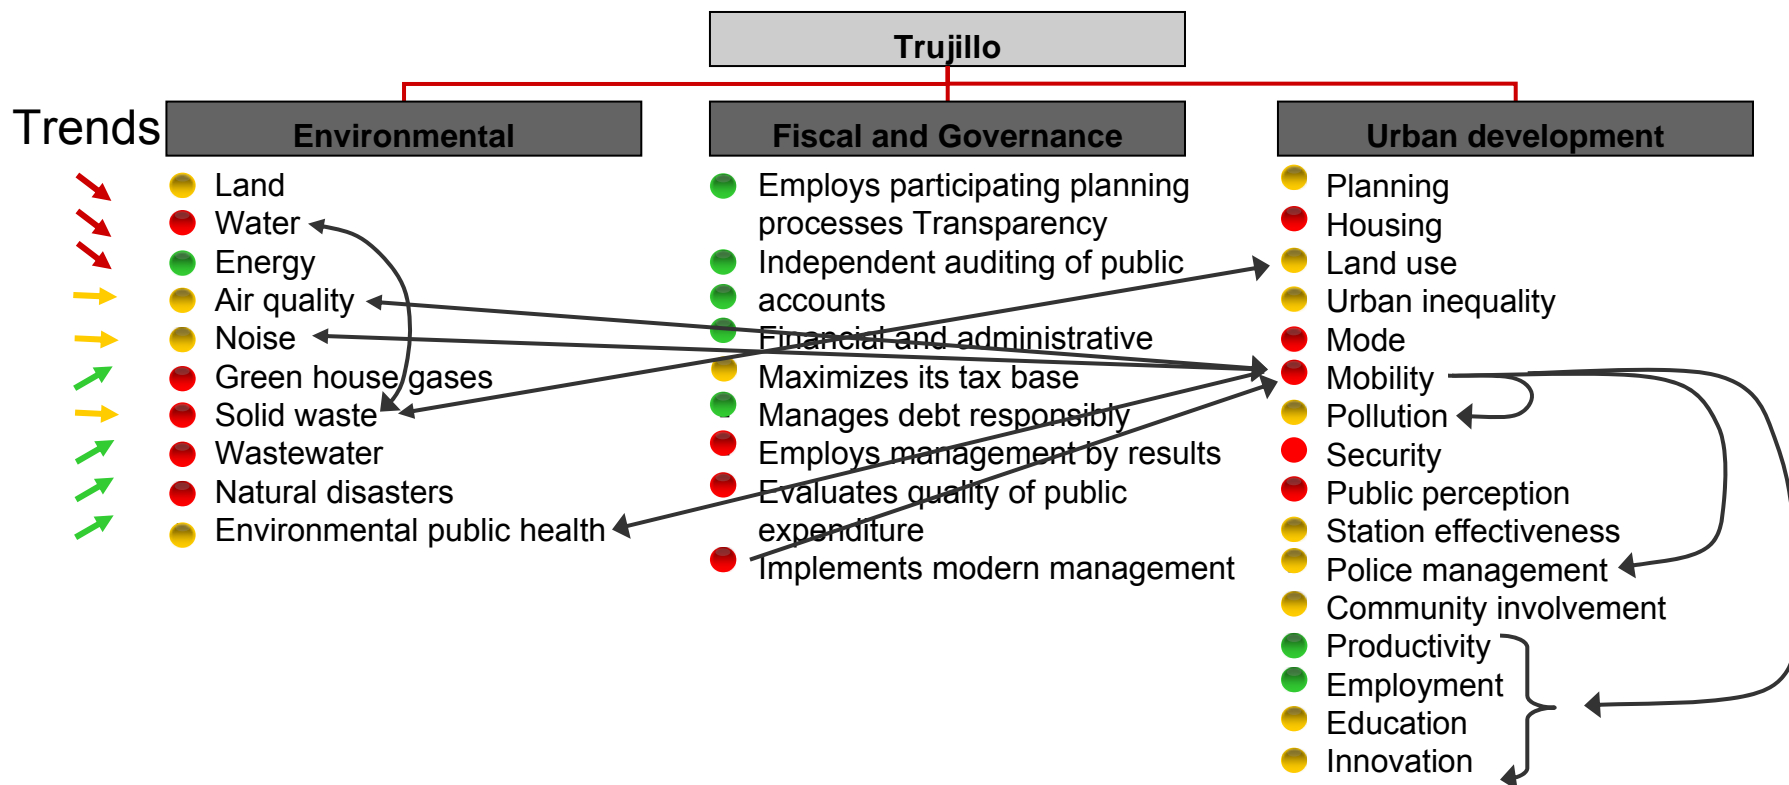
Trujillo

Trends

Environmental

Land
Water
Energy
Air quality
Noise
Green house gases
Solid waste
Wastewater
Natural disasters
Environmental public health

Fiscal and Governance

Employs participating planning processes Transparency
Independent auditing of public accounts
Financial and administrative
Maximizes its tax base
Manages debt responsibly
Employs management by results
Evaluates quality of public expenditure
Implements modern management

Urban development

Planning
Housing
Land use
Urban inequality
Mode
Mobility
Pollution
Security
Public perception
Station effectiveness
Police management
Community involvement
Productivity
Employment
Education
Innovation